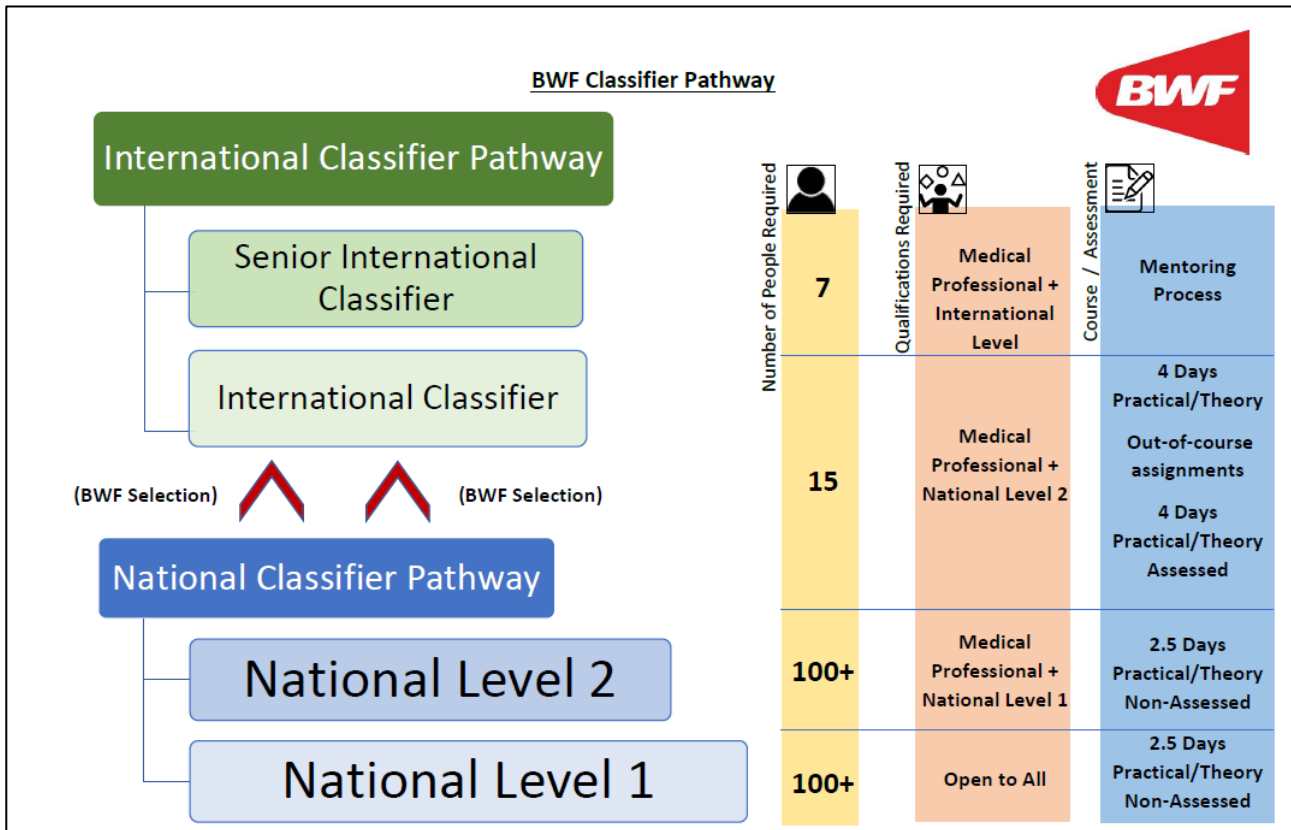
BWF Classifier Pathway

BWF

International Classifier Pathway

Senior International Classifier

International Classifier

(BWF Selection)

(BWF Selection)

National Classifier Pathway

National Level 2

National Level 1

| Number of People Required | Qualifications Required | Course / Assessment |
|---|---|---|
| 7 | Medical Professional + International Level | Mentoring Process |
| 15 | Medical Professional + National Level 2 | 4 Days Practical/Theory Out-of-course assignments 4 Days Practical/Theory Assessed |
| 100+ | Medical Professional + National Level 1 | 2.5 Days Practical/Theory Non-Assessed |
| 100+ | Open to All | 2.5 Days Practical/Theory Non-Assessed |